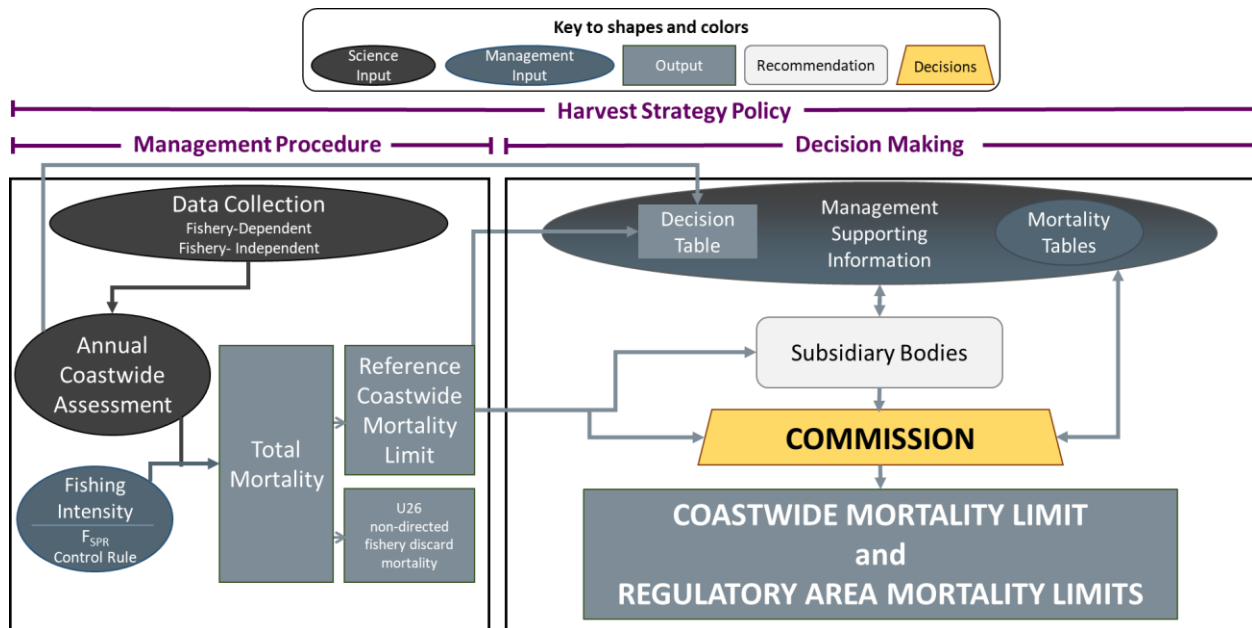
Key to shapes and colors

Science Input

Management Input

Output

Recommendation

Decisions

Harvest Strategy Policy

Management Procedure

Decision Making

Data Collection
Fishery-Dependent
Fishery- Independent

Annual Coastwide Assessment

Fishing Intensity
$F_{SPR}$
Control Rule

Total Mortality

Reference Coastwide Mortality Limit

U26 non-directed fishery discard mortality

Decision Table

Management Supporting Information

Mortality Tables

Subsidiary Bodies

COMMISSION

COASTWIDE MORTALITY LIMIT
and
REGULATORY AREA MORTALITY LIMITS